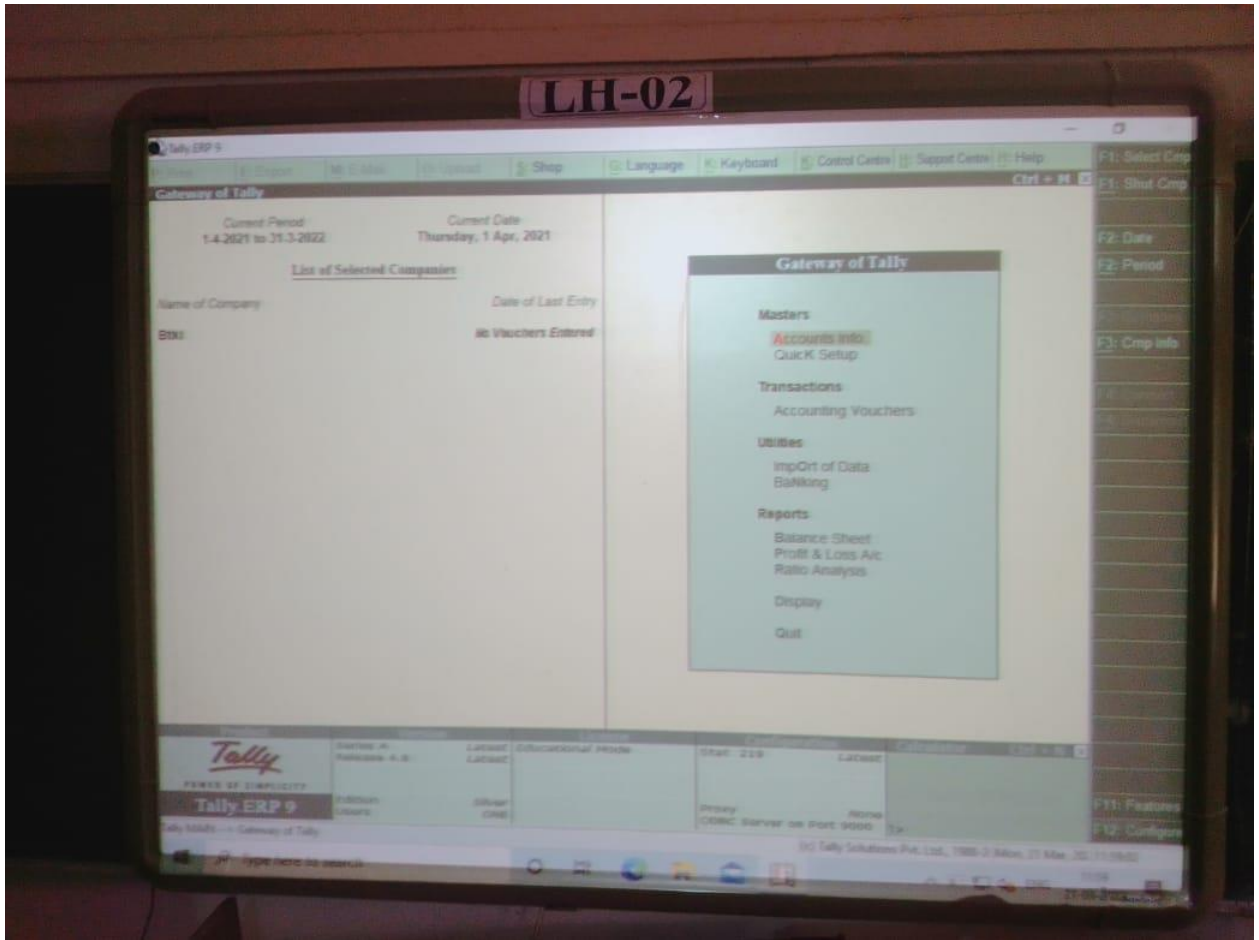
LH-02

Tally.ERP 9

P: Print | E: Export | M: E-Mail | O: Upload | S: Shop | G: Language | K: Keyboard | K: Control Centre | H: Support Centre | H: Help

Ctrl + M

F1: Select Cmp
F1: Shut Cmp

Gateway of Tally

Current Period
1-4-2021 to 31-3-2022

Current Date
Thursday, 1 Apr, 2021

List of Selected Companies

Name of Company
Date of Last Entry

Bbki
No Vouchers Entered

F2: Date
F2: Period

F3: Cmp Info

Gateway of Tally

Masters
Accounts Info.
Quick Setup

Transactions
Accounting Vouchers

Utilities
Import of Data
Banking

Reports
Balance Sheet
Profit & Loss A/c
Ratio Analysis

Display

Quit

Tally
POWER OF SIMPLICITY
Tally.ERP 9

Series A
Release 6.6
Latest
Latest

Educational Mode

Stat 219
Latest

Edition
Users
Silver
ONE

Proxy
None
ODBC Server on Port 9000

Calculator
Ctrl + N

F11: Features
F12: Configure

Tally MAIN --> Gateway of Tally

(c) Tally Solutions Pvt Ltd., 1988-2 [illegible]

Type here to search